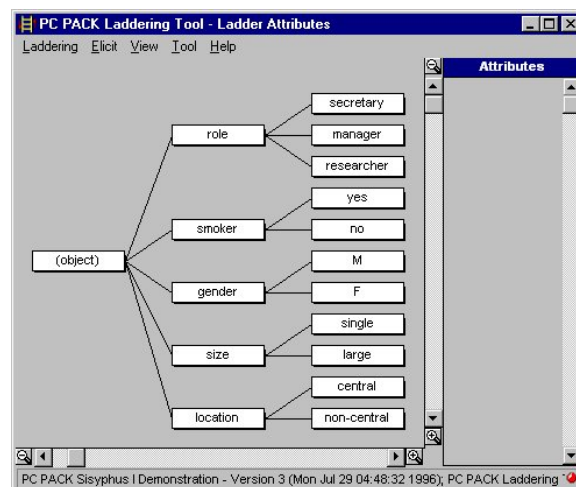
PC PACK Laddering Tool - Ladder Attributes

Laddering Elicit View Tool Help

Attributes

(object)

role

secretary

manager

researcher

smoker

yes

no

gender

M

F

size

single

large

location

central

non-central

PC PACK Sisyphus I Demonstration - Version 3 (Mon Jul 29 04:48:32 1996); PC PACK Laddering